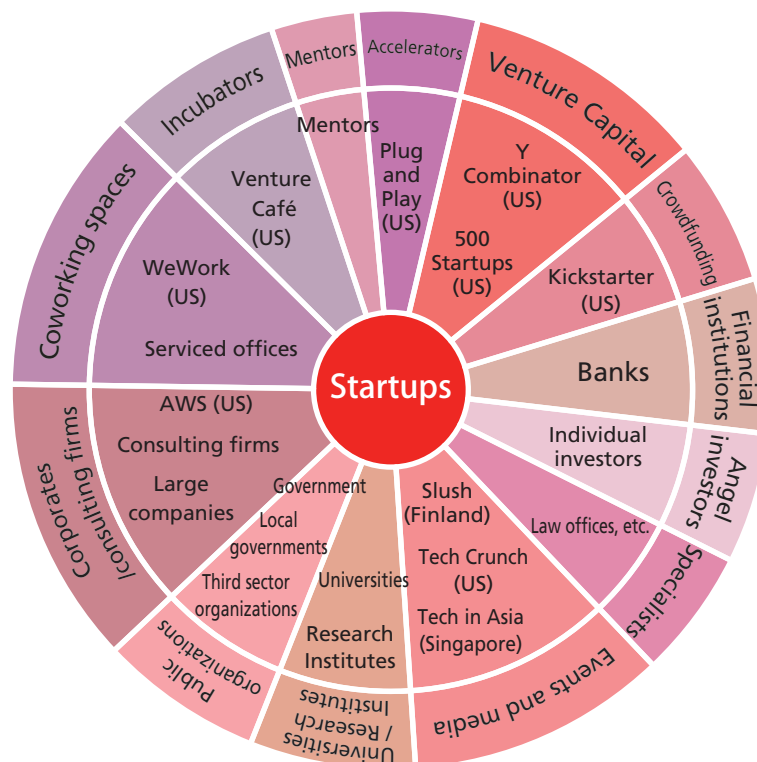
Startups

Incubators
Venture Café (US)

Mentors
Mentors

Accelerators
Plug and Play (US)

Venture Capital
Y Combinator (US)
500 Startups (US)

Crowdfunding
Kickstarter (US)

Financial institutions
Banks

Angel investors
Individual investors

Specialists
Law offices, etc.

Events and media
Slush (Finland)
Tech Crunch (US)
Tech in Asia (Singapore)

Universities / Research Institutes
Universities
Research Institutes

Public organizations
Government
Local governments
Third sector organizations

Corporates /consulting firms
AWS (US)
Consulting firms
Large companies

Coworking spaces
WeWork (US)
Serviced offices